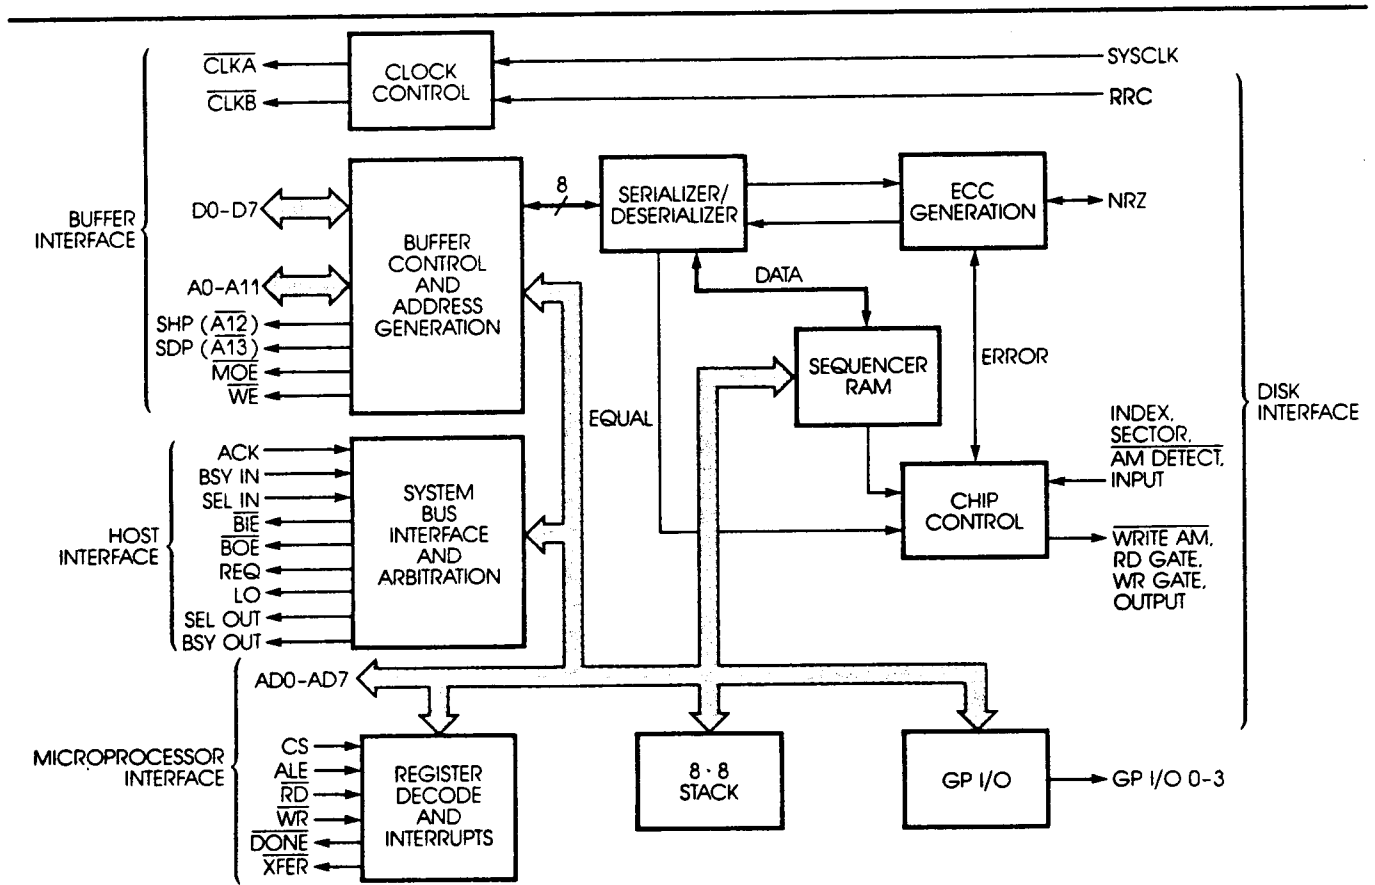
$\overline{CLKA}$
$\overline{CLKB}$
CLOCK CONTROL
SYSCLK
RRC

BUFFER INTERFACE
D0–D7
A0–A11
SHP ($\overline{A12}$)
SDP ($\overline{A13}$)
$\overline{MOE}$
$\overline{WE}$
BUFFER CONTROL AND ADDRESS GENERATION
8
SERIALIZER/ DESERIALIZER
ECC GENERATION
NRZ
DATA
SEQUENCER RAM
ERROR
EQUAL
DISK INTERFACE
INDEX, SECTOR, $\overline{AM DETECT}$, INPUT
CHIP CONTROL
$\overline{WRITE AM}$, RD GATE, WR GATE, OUTPUT

HOST INTERFACE
ACK
BSY IN
SEL IN
$\overline{BIE}$
$\overline{BOE}$
REQ
LO
SEL OUT
BSY OUT
SYSTEM BUS INTERFACE AND ARBITRATION

MICROPROCESSOR INTERFACE
AD0–AD7
CS
ALE
$\overline{RD}$
$\overline{WR}$
$\overline{DONE}$
$\overline{XFER}$
REGISTER DECODE AND INTERRUPTS
8 · 8 STACK
GP I/O
GP I/O 0–3